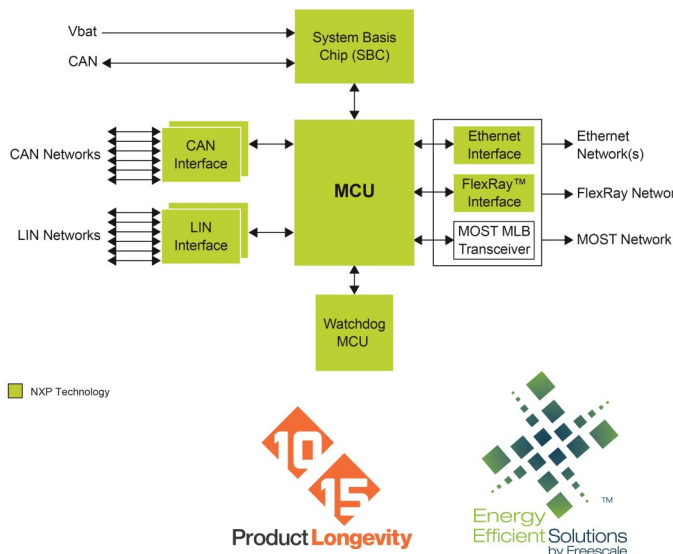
Vbat

CAN

System Basis Chip (SBC)

CAN Networks

CAN Interface

LIN Networks

LIN Interface

MCU

Ethernet Interface

Ethernet Network(s)

FlexRay™ Interface

FlexRay Networ

MOST MLB Transceiver

MOST Network

Watchdog MCU

NXP Technology

10 15

Product Longevity

TM

Energy Efficient Solutions by Freescale